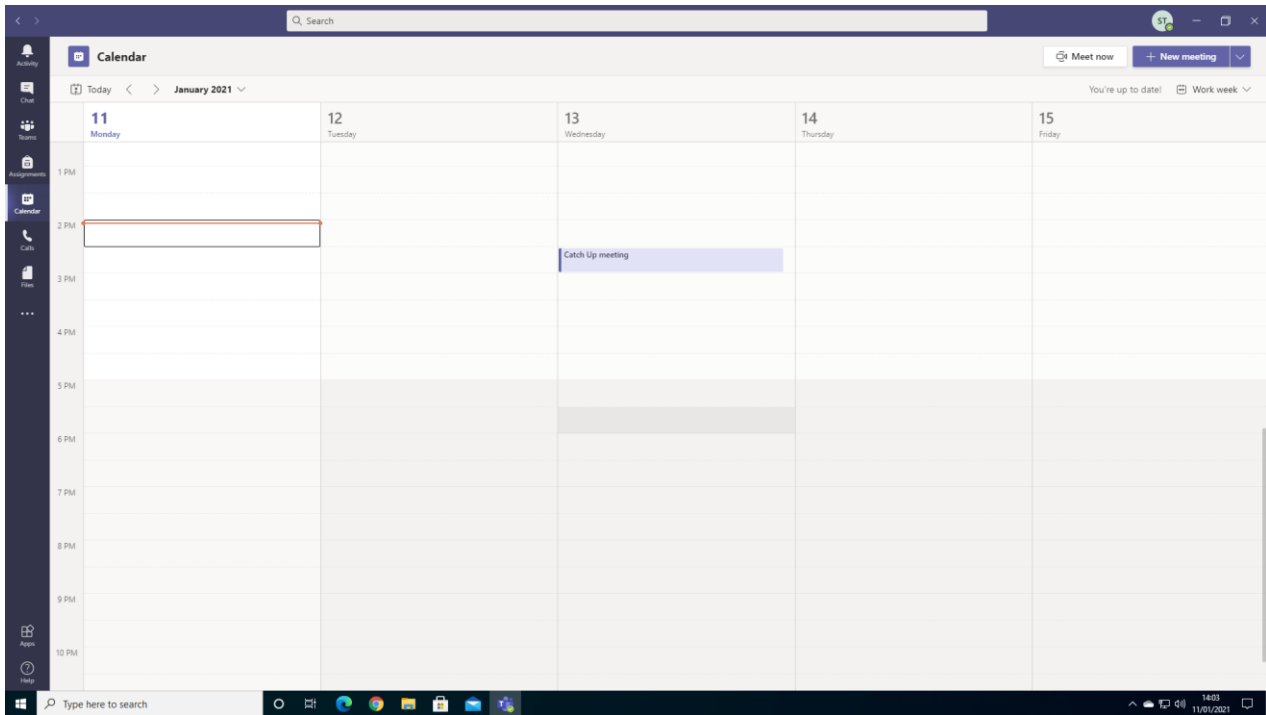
Search

ST

Activity
Chat
Teams
Assignments
Calendar
Calls
Files
...
Apps
Help

Calendar

Meet now
+ New meeting

Today < > January 2021

You're up to date! Work week

11 Monday
12 Tuesday
13 Wednesday
14 Thursday
15 Friday

1 PM
2 PM
3 PM
4 PM
5 PM
6 PM
7 PM
8 PM
9 PM
10 PM

Catch Up meeting

Type here to search

14:03
11/01/2021